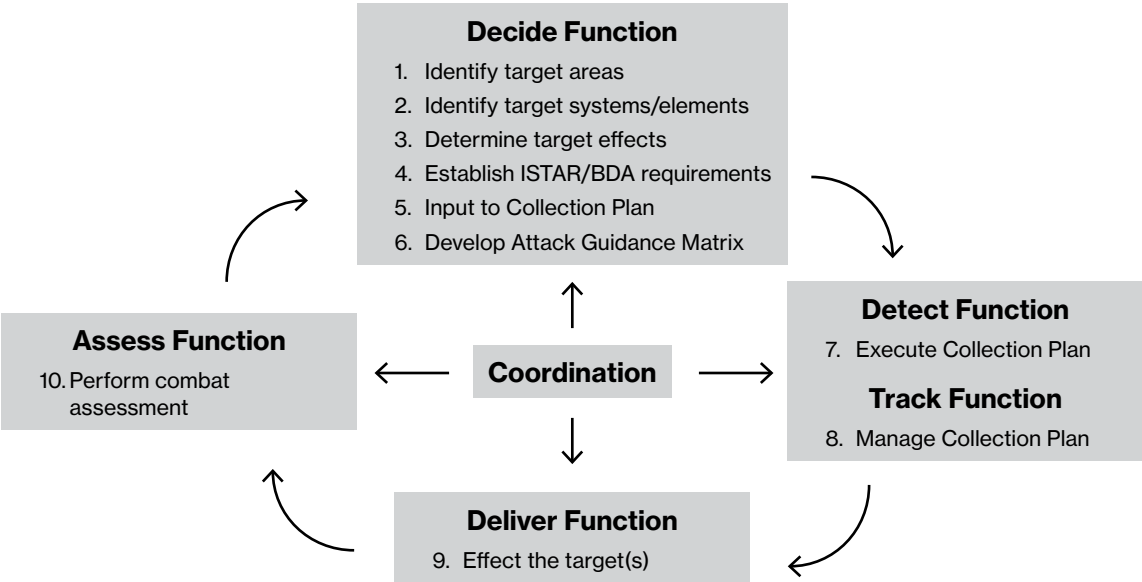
**Decide Function**

1. Identify target areas
2. Identify target systems/elements
3. Determine target effects
4. Establish ISTAR/BDA requirements
5. Input to Collection Plan
6. Develop Attack Guidance Matrix

**Assess Function**

10. Perform combat assessment

**Coordination**

**Detect Function**

7. Execute Collection Plan

**Track Function**

8. Manage Collection Plan

**Deliver Function**

9. Effect the target(s)